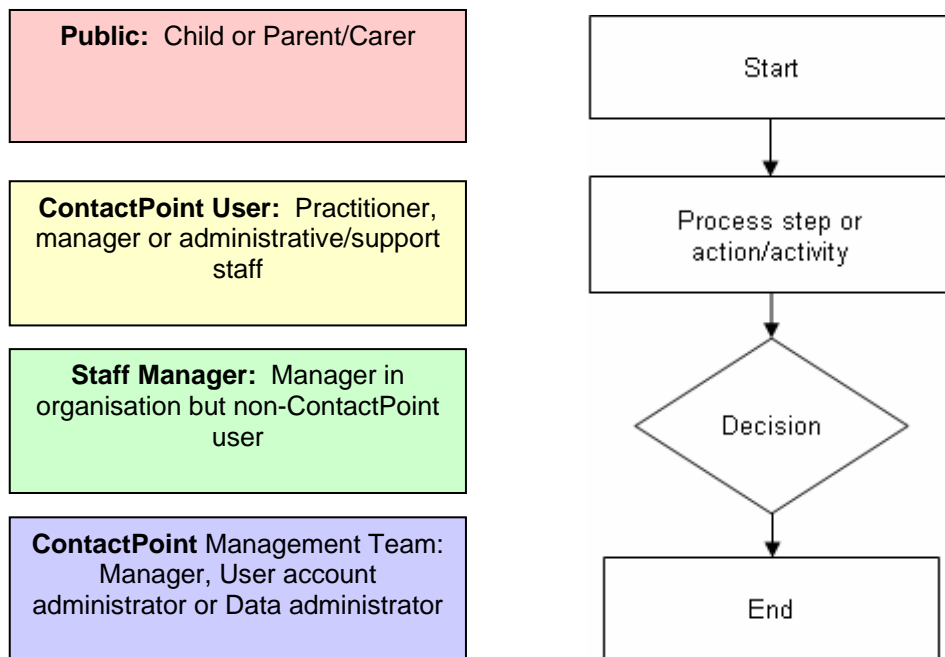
**Public:** Child or Parent/Carer

**ContactPoint User:** Practitioner, manager or administrative/support staff

**Staff Manager:** Manager in organisation but non-ContactPoint user

**ContactPoint** Management Team: Manager, User account administrator or Data administrator

Start

Process step or action/activity

Decision

End